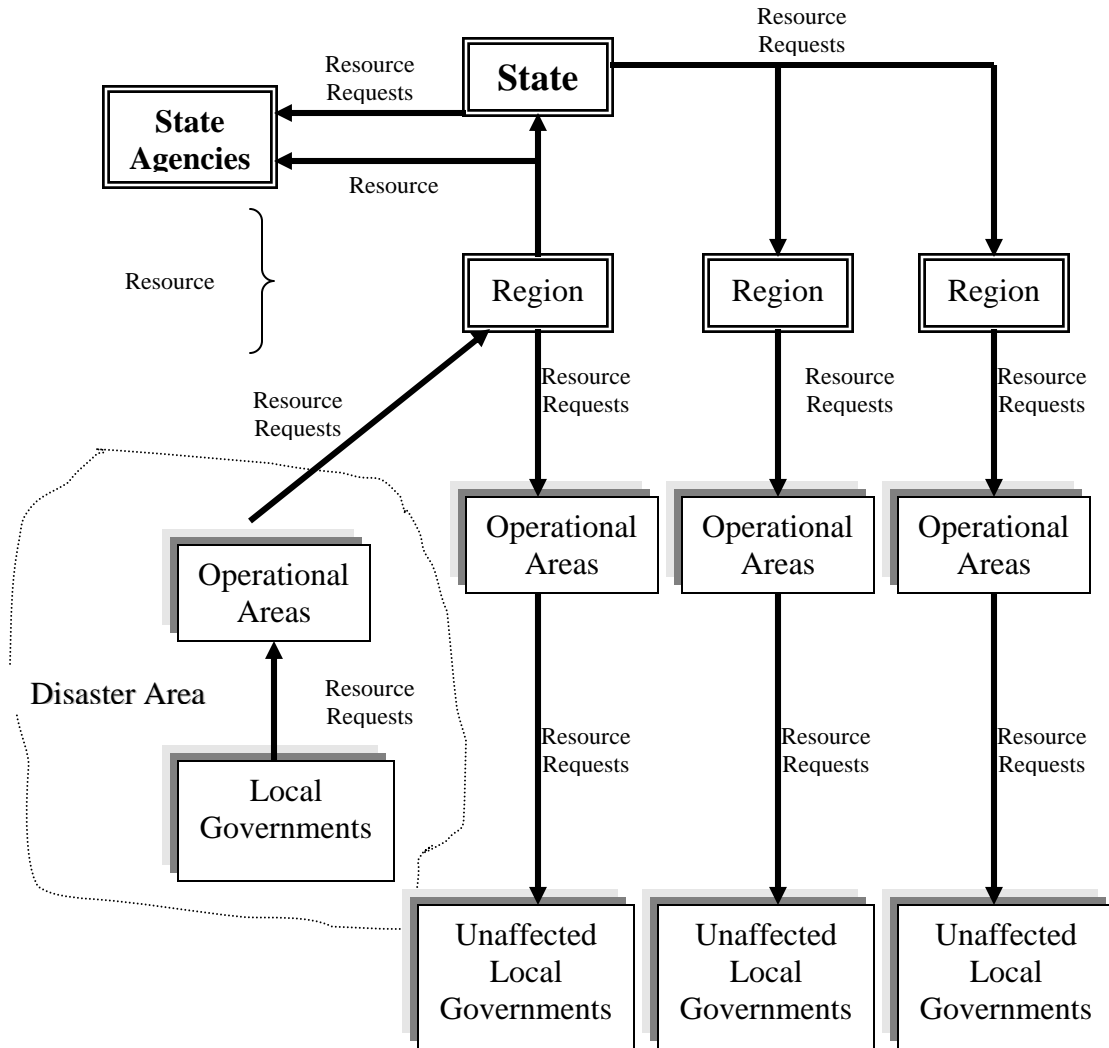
Resource Requests

State

Resource Requests

State Agencies

Resource

Resource

Region

Region

Region

Resource Requests

Resource Requests

Resource Requests

Resource Requests

Operational Areas

Operational Areas

Operational Areas

Operational Areas

Disaster Area

Resource Requests

Resource Requests

Resource Requests

Resource Requests

Local Governments

Unaffected Local Governments

Unaffected Local Governments

Unaffected Local Governments